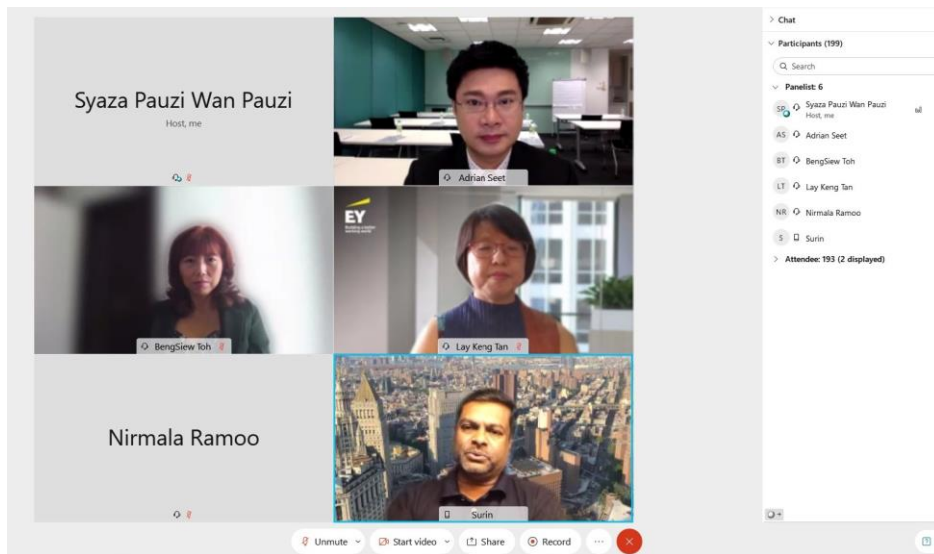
Syaza Pauzi Wan Pauzi
Host, me

Adrian Seet

EY
Building a better working world

BengSiew Toh

Lay Keng Tan

Nirmala Ramoo

Surin

Unmute
Start video
Share
Record
...

> Chat
Participants (199)
Search
Panelist: 6
SP Syaza Pauzi Wan Pauzi
Host, me
AS Adrian Seet
BT BengSiew Toh
LT Lay Keng Tan
NR Nirmala Ramoo
S Surin
> Attendee: 193 (2 displayed)